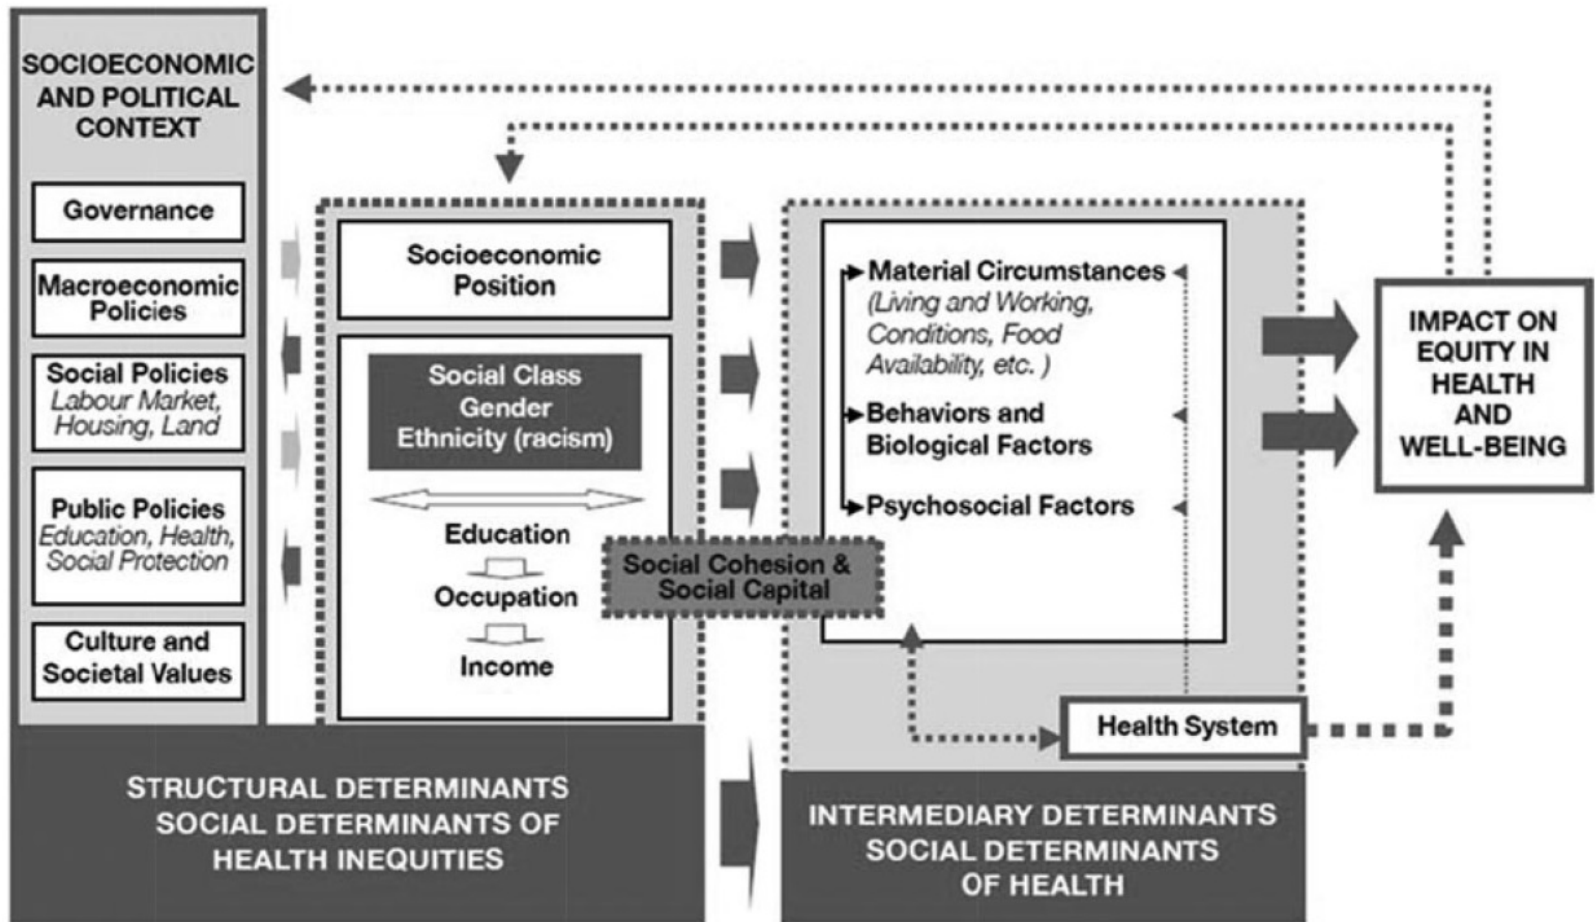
SOCIOECONOMIC AND POLITICAL CONTEXT

Governance

Macroeconomic Policies

Social Policies
Labour Market, Housing, Land

Public Policies
Education, Health, Social Protection

Culture and Societal Values

Socioeconomic Position

Social Class
Gender
Ethnicity (racism)

Education

Occupation

Income

Social Cohesion & Social Capital

Material Circumstances
(Living and Working, Conditions, Food Availability, etc. )

Behaviors and Biological Factors

Psychosocial Factors

Health System

IMPACT ON EQUITY IN HEALTH AND WELL-BEING

STRUCTURAL DETERMINANTS
SOCIAL DETERMINANTS OF HEALTH INEQUITIES

INTERMEDIARY DETERMINANTS
SOCIAL DETERMINANTS OF HEALTH